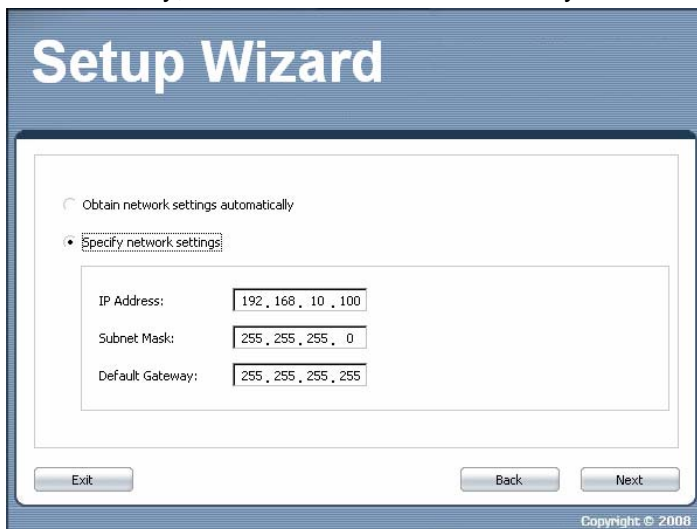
Setup Wizard

Obtain network settings automatically

Specify network settings

IP Address: 192 . 168 . 10 . 100

Subnet Mask: 255 . 255 . 255 . 0

Default Gateway: 255 . 255 . 255 . 255

Exit

Back

Next

Copyright © 2008